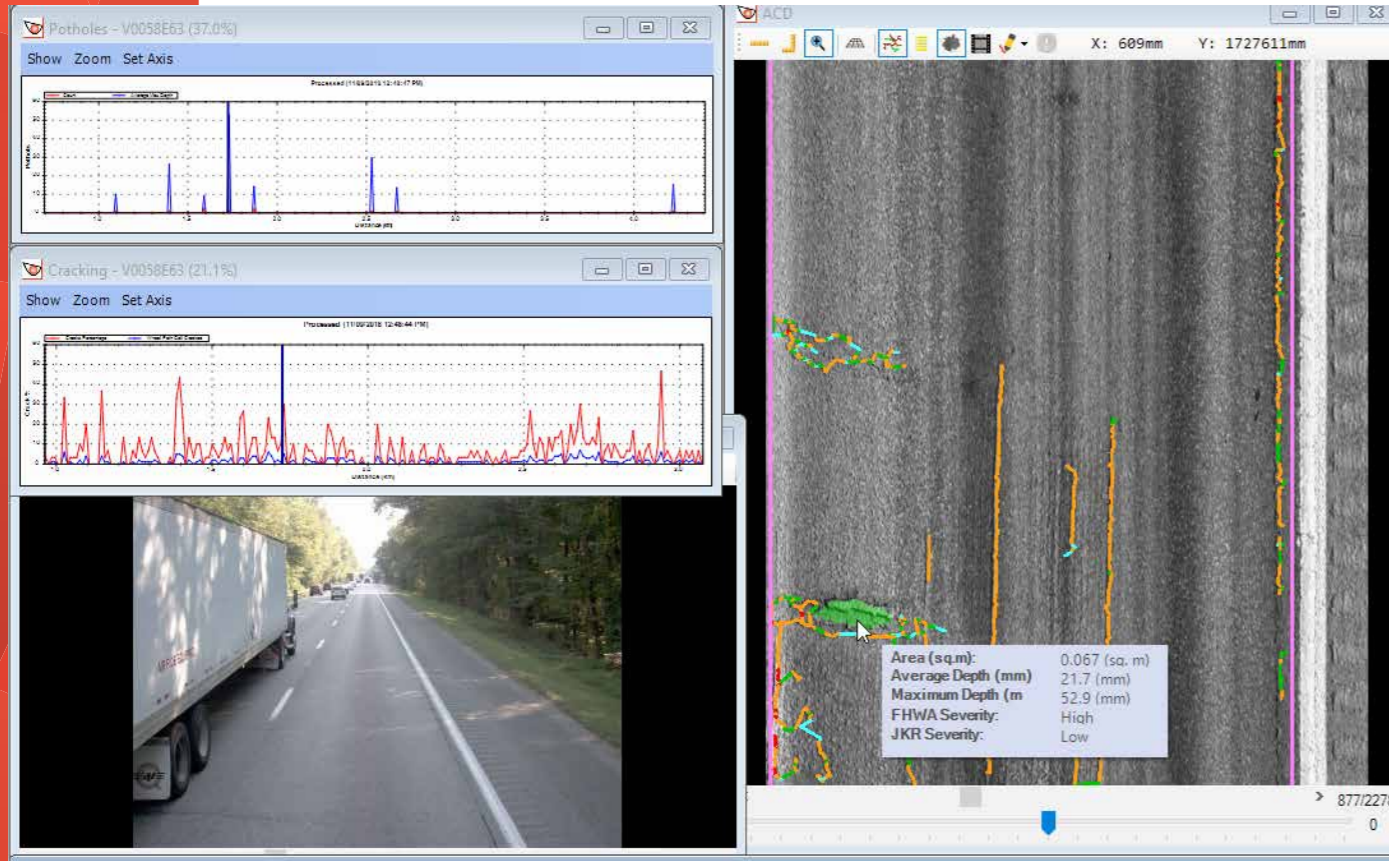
Potholes - V0058E63 (37.0%)

Show Zoom Set Axis

Processed (11/09/2018 12:48:47 PM)

Count Average Max Depth

Potholes

Distance (km)

Cracking - V0058E63 (21.1%)

Show Zoom Set Axis

Processed (11/09/2018 12:48:44 PM)

Crack Percentage Wheel Path Crack Density

Crack %

Distance (km)

ACD

X: 609mm Y: 1727611mm

Area (sq.m): 0.067 (sq. m)
Average Depth (mm) 21.7 (mm)
Maximum Depth (m 52.9 (mm)
FHWA Severity: High
JKR Severity: Low

877/227

0